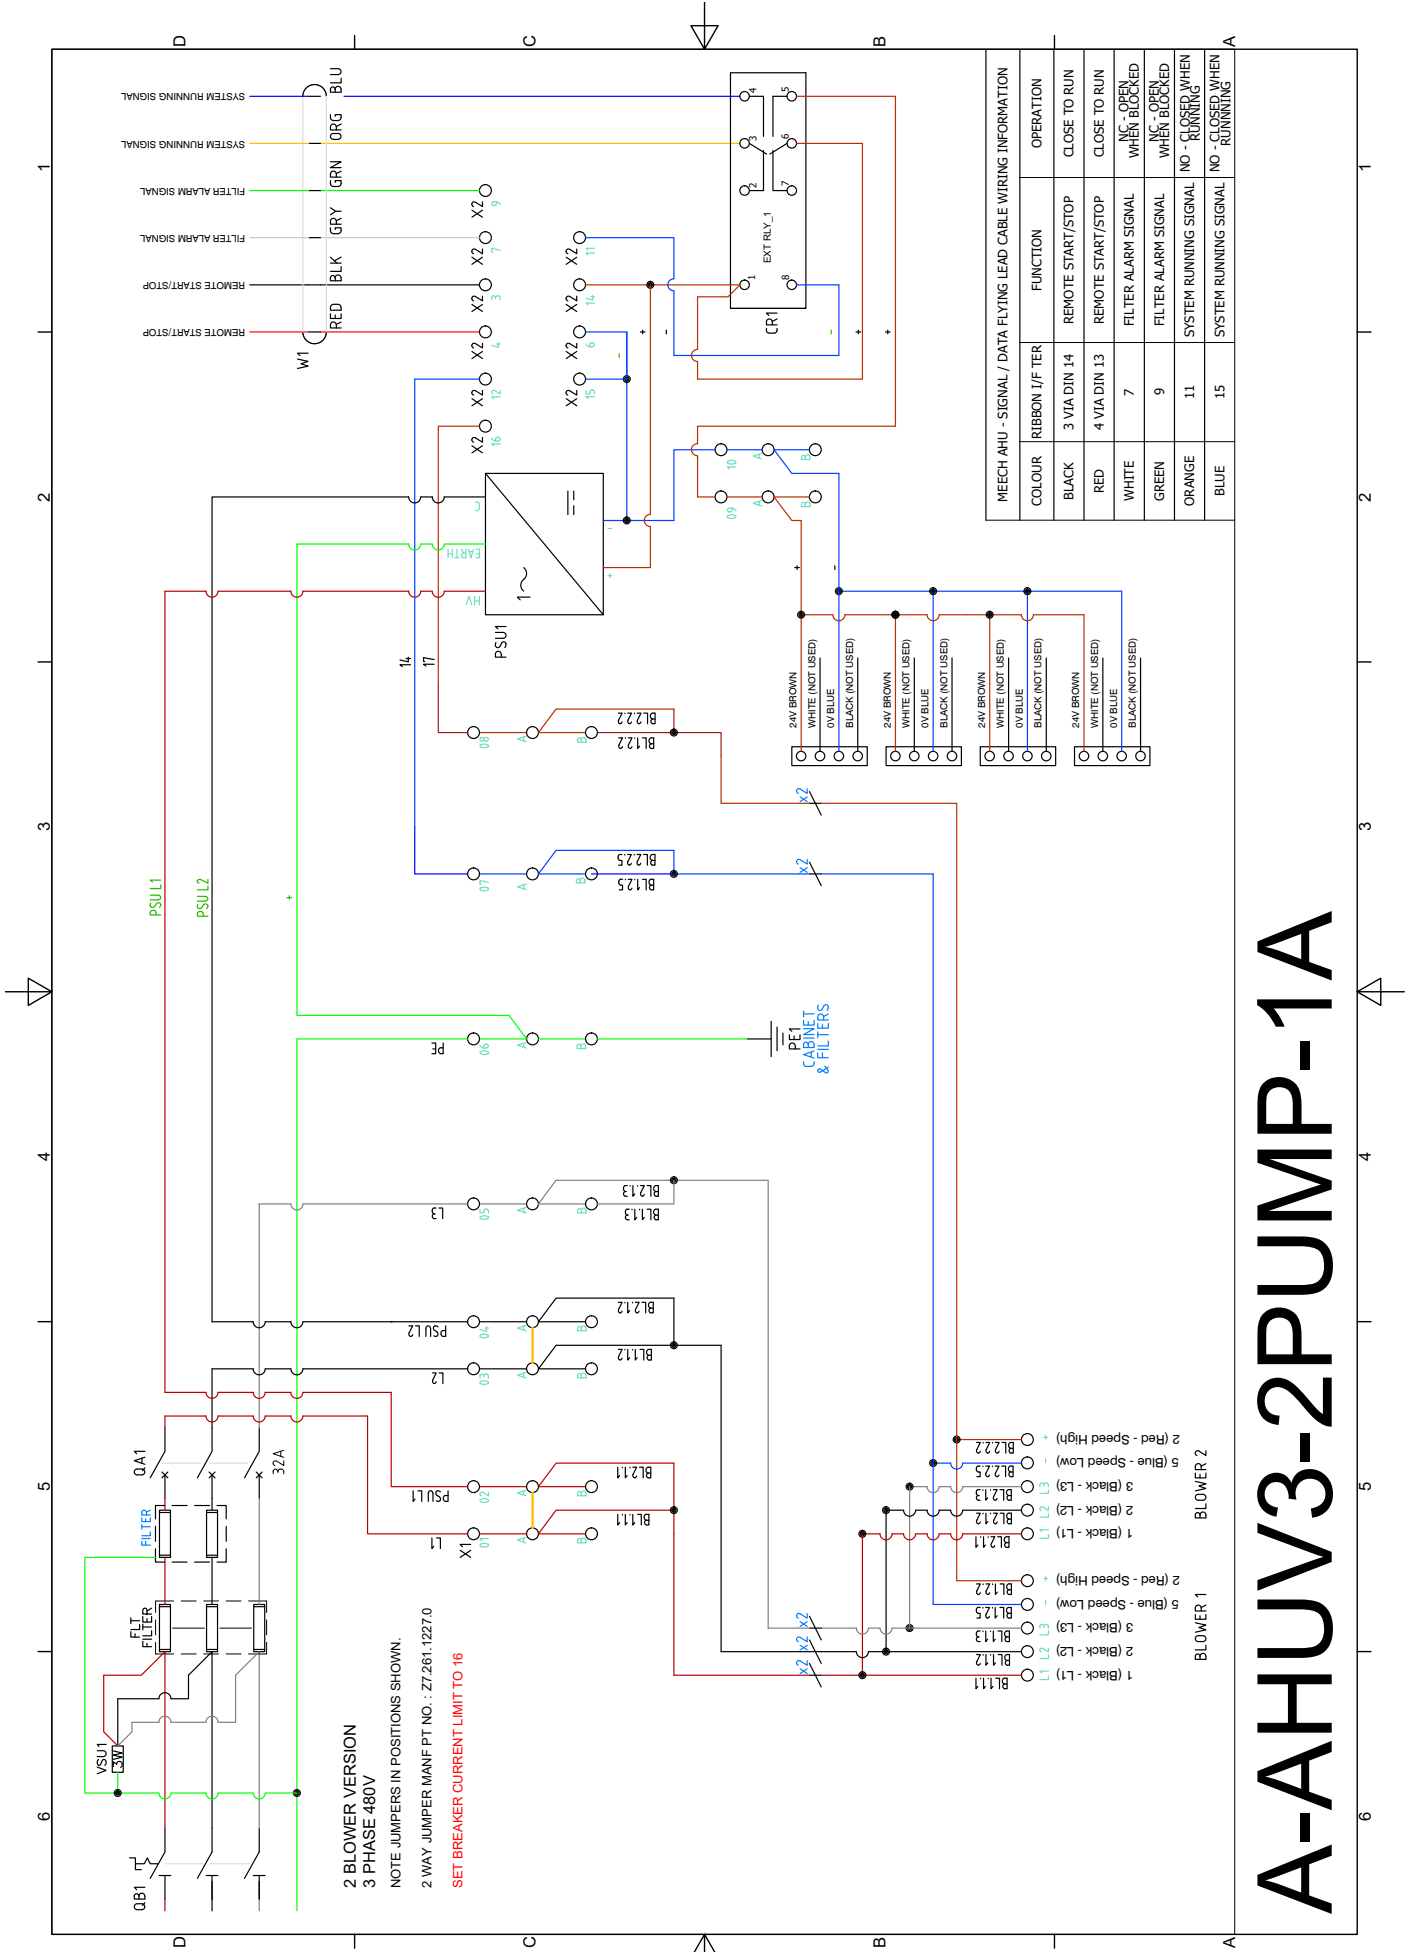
MECH AHU - SIGNAL / DATA FLYING LEAD CABLE WIRING INFORMATION

| COLOUR | RIBBON I/F TER | FUNCTION | OPERATION |
|---|---|---|---|
| BLACK | 3 VIA DIN 14 | REMOTE START/STOP | CLOSE TO RUN |
| RED | 4 VIA DIN 13 | REMOTE START/STOP | CLOSE TO RUN |
| WHITE | 7 | FILTER ALARM SIGNAL | NC - OPEN WHEN BLOCKED |
| GREEN | 9 | FILTER ALARM SIGNAL | NC - OPEN WHEN BLOCKED |
| ORANGE | 11 | SYSTEM RUNNING SIGNAL | NO - CLOSED WHEN RUNNING |
| BLUE | 15 | SYSTEM RUNNING SIGNAL | NO - CLOSED WHEN RUNNING |

SYSTEM RUNNING SIGNAL
SYSTEM RUNNING SIGNAL
FILTER ALARM SIGNAL
FILTER ALARM SIGNAL
REMOTE START/STOP
REMOTE START/STOP
W1
BLU
ORG
GRN
GRY
BLK
RED
X2 9
X2 7
X2 3
X2 4
X2 12
X2 16
X2 11
X2 14
X2 6
X2 15
EXT RLY_1
CR1
4 5 3 6 2 7 1 8
PSU1
EARTH
HV
14
17
10
09
A B
24V BROWN
WHITE (NOT USED)
0V BLUE
BLACK (NOT USED)
24V BROWN
WHITE (NOT USED)
0V BLUE
BLACK (NOT USED)
24V BROWN
WHITE (NOT USED)
0V BLUE
BLACK (NOT USED)
24V BROWN
WHITE (NOT USED)
0V BLUE
BLACK (NOT USED)
08
BL2.2.2
BL1.2.2
07
BL2.2.5
BL1.2.5
x2
x2
PSU L1
PSU L2
PE
06
PE1
CABINET & FILTERS
L3
05
BL2.1.3
BL1.1.3
PSU L2
04
BL2.1.2
L2
03
BL1.1.2
QA1
32A
FILTER
PSU L1
02
BL2.1.1
L1
X1 01
BL1.1.1
FLT FILTER
VSU1
3W
QB1
x2
x2
x2
BL2.2.2 2 (Red - Speed High) +
BL2.2.5 5 (Blue - Speed Low) -
BL2.1.3 L3 3 (Black - L3)
BL2.1.2 L2 2 (Black - L2)
BL2.1.1 L1 1 (Black - L1)
BLOWER 2
BL1.2.2 2 (Red - Speed High) +
BL1.2.5 5 (Blue - Speed Low) -
BL1.1.3 L3 3 (Black - L3)
BL1.1.2 L2 2 (Black - L2)
BL1.1.1 L1 1 (Black - L1)
BLOWER 1
2 BLOWER VERSION
3 PHASE 480V
NOTE JUMPERS IN POSITIONS SHOWN.
2 WAY JUMPER MANF PT NO.: Z7.261.1227.0
SET BREAKER CURRENT LIMIT TO 16
A-AHUV3-2PUMP-1A
D C B A
1 2 3 4 5 6